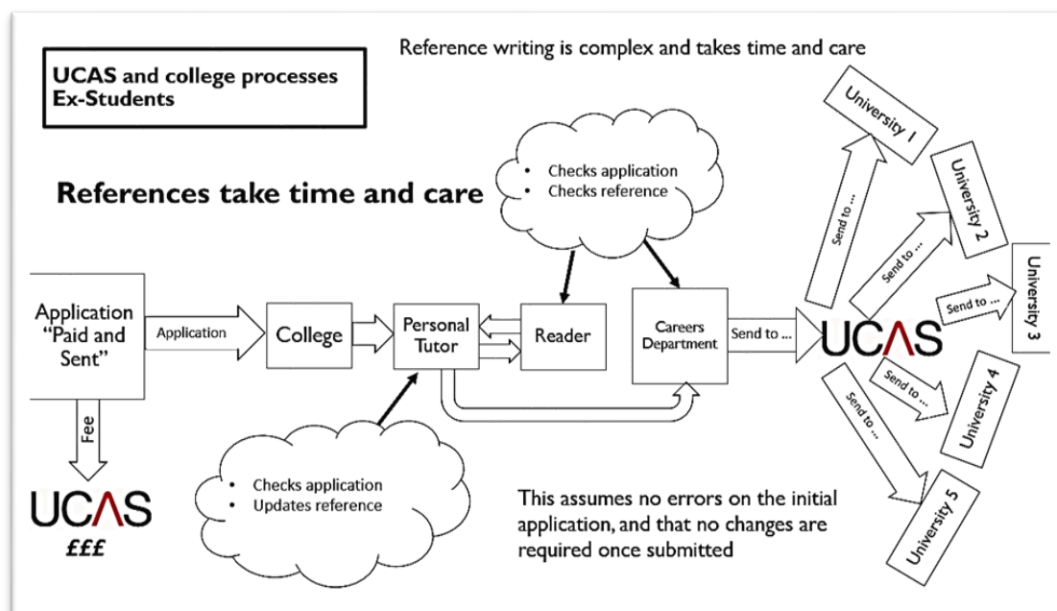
UCAS and college processes
Ex-Students

Reference writing is complex and takes time and care

References take time and care

- Checks application
- Checks reference

Application "Paid and Sent"

Application

College

Personal Tutor

Reader

Careers Department

Send to ...

UCAS

Send to ...

University 1

Send to ...

University 2

Send to ...

University 3

Send to ...

University 4

Send to ...

University 5

Fee

UCAS
£££

- Checks application
- Updates reference

This assumes no errors on the initial application, and that no changes are required once submitted